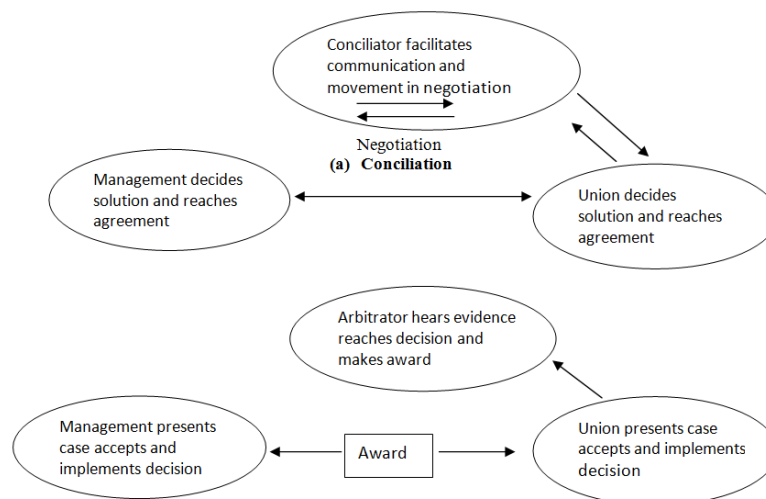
Conciliator facilitates communication and movement in negotiation

Negotiation

(a) Conciliation

Management decides solution and reaches agreement

Union decides solution and reaches agreement

Arbitrator hears evidence reaches decision and makes award

Management presents case accepts and implements decision

Award

Union presents case accepts and implements decision